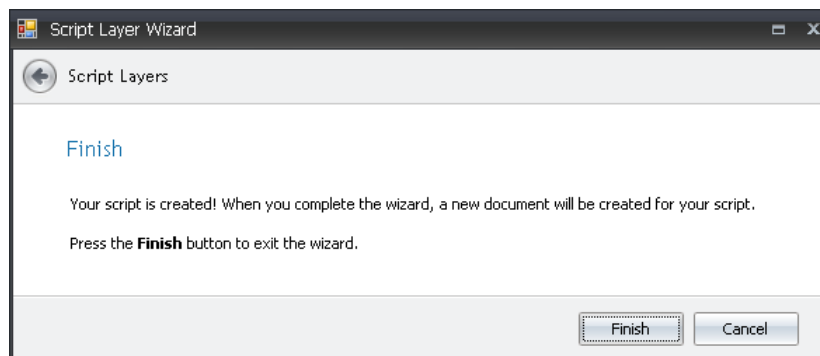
Script Layer Wizard

Script Layers

Finish

Your script is created! When you complete the wizard, a new document will be created for your script.

Press the **Finish** button to exit the wizard.

Finish

Cancel